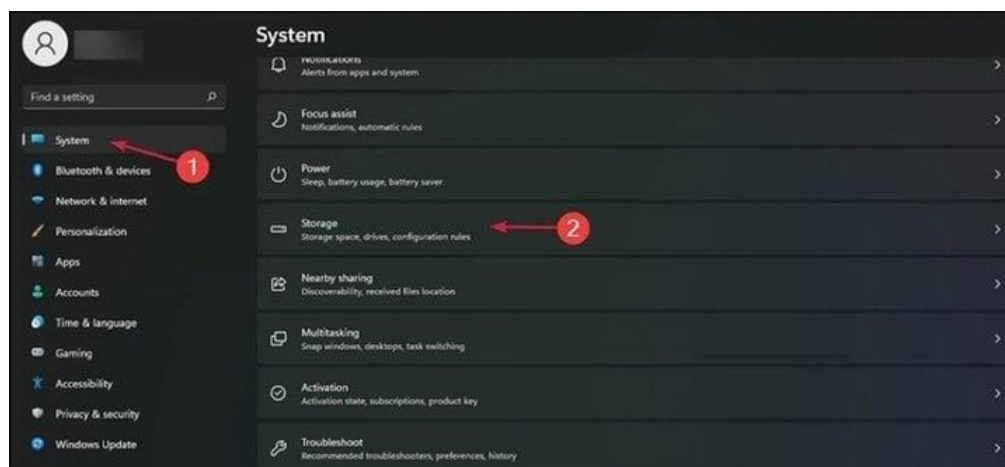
Find a setting

System
1
Bluetooth & devices
Network & internet
Personalization
Apps
Accounts
Time & language
Gaming
Accessibility
Privacy & security
Windows Update

System

Notifications
Alerts from apps and system

Focus assist
Notifications, automatic rules

Power
Sleep, battery usage, battery saver

Storage
Storage space, drives, configuration rules
2

Nearby sharing
Discoverability, received files location

Multitasking
Snap windows, desktops, task switching

Activation
Activation state, subscriptions, product key

Troubleshoot
Recommended troubleshooters, preferences, history